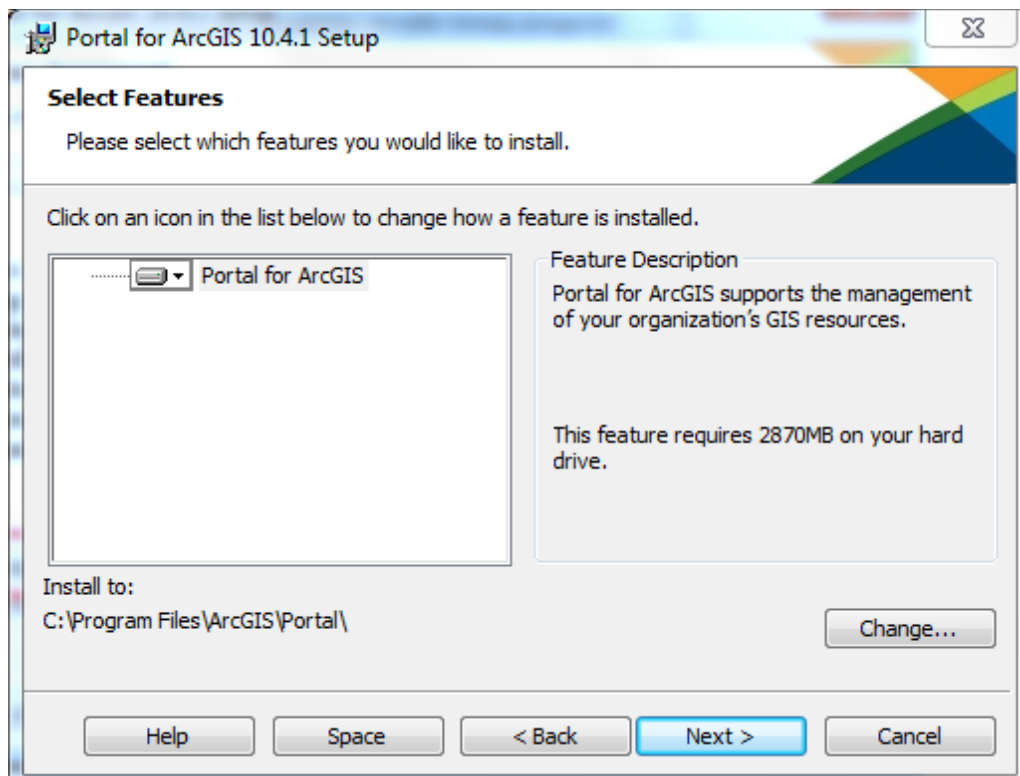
Portal for ArcGIS 10.4.1 Setup

Select Features

Please select which features you would like to install.

Click on an icon in the list below to change how a feature is installed.

Portal for ArcGIS

Feature Description

Portal for ArcGIS supports the management of your organization’s GIS resources.

This feature requires 2870MB on your hard drive.

Install to:

C:\Program Files\ArcGIS\Portal\

Change...

Help

Space

< Back

Next >

Cancel